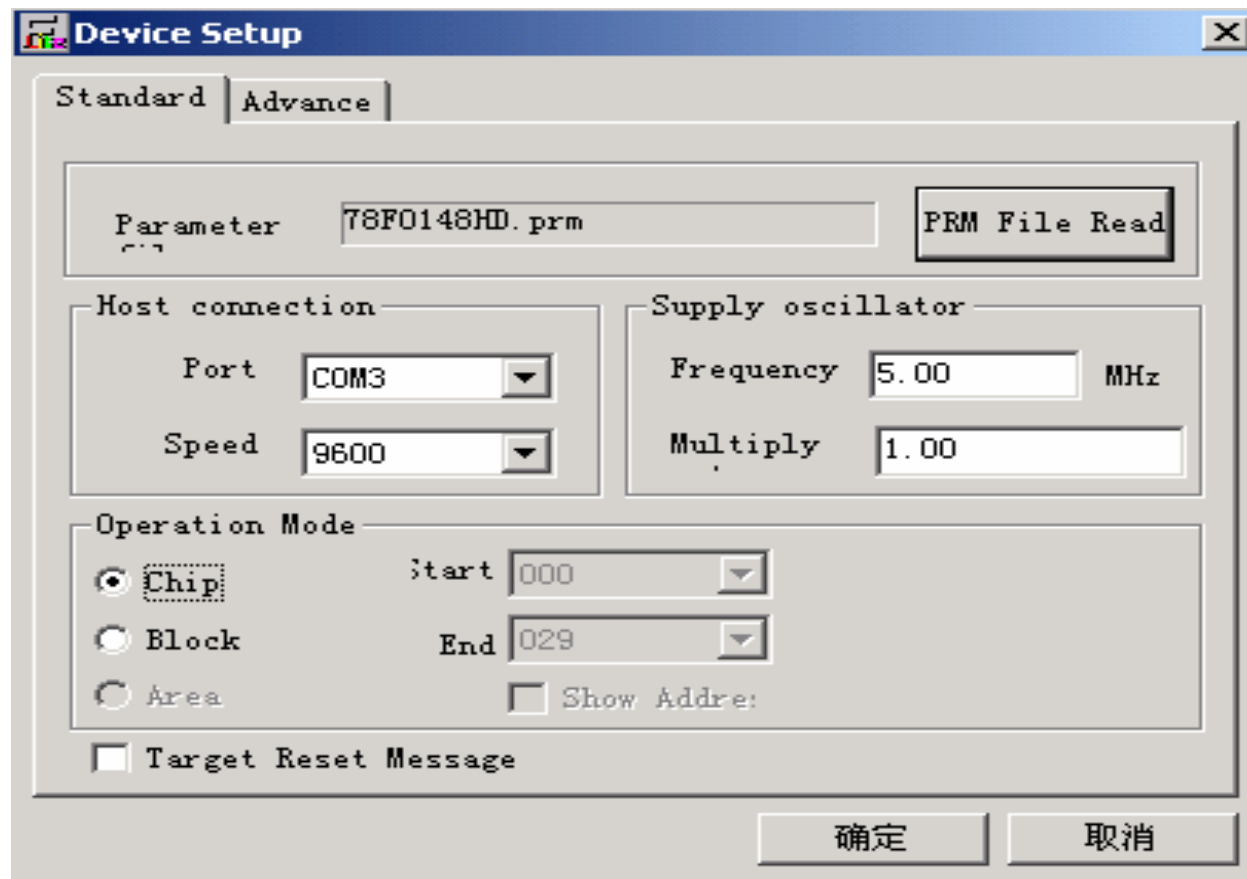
Device Setup

Standard | Advance

Parameter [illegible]
78F0148HD.prm
PRM File Read

Host connection
Port COM3
Speed 9600

Supply oscillator
Frequency 5.00 MHz
Multiply 1.00

Operation Mode
Chip
Block
Area
Start 000
End 029
Show Addre:

Target Reset Message

确定 取消